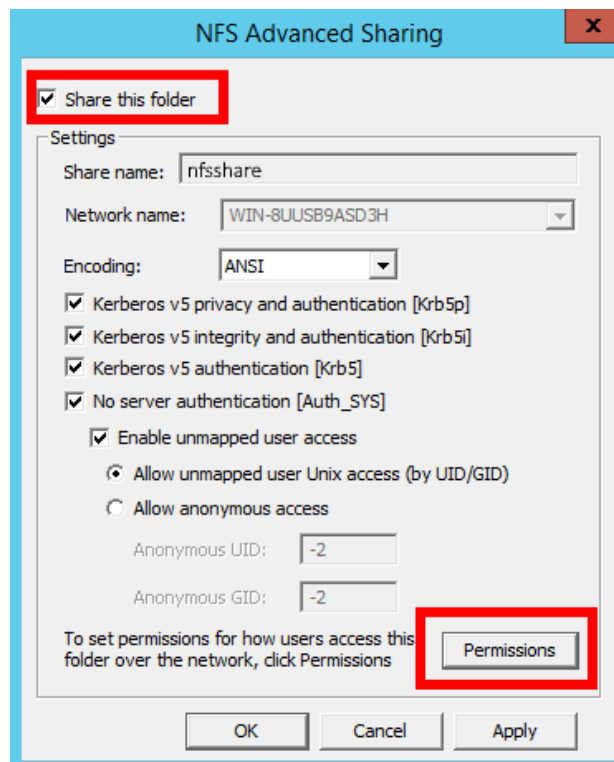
NFS Advanced Sharing

Share this folder

Settings

Share name: nfsshare

Network name: WIN-8UUSB9ASD3H

Encoding: ANSI

Kerberos v5 privacy and authentication [Krb5p]

Kerberos v5 integrity and authentication [Krb5i]

Kerberos v5 authentication [Krb5]

No server authentication [Auth_SYS]

Enable unmapped user access

Allow unmapped user Unix access (by UID/GID)

Allow anonymous access

Anonymous UID: -2

Anonymous GID: -2

To set permissions for how users access this folder over the network, click Permissions

Permissions

OK

Cancel

Apply